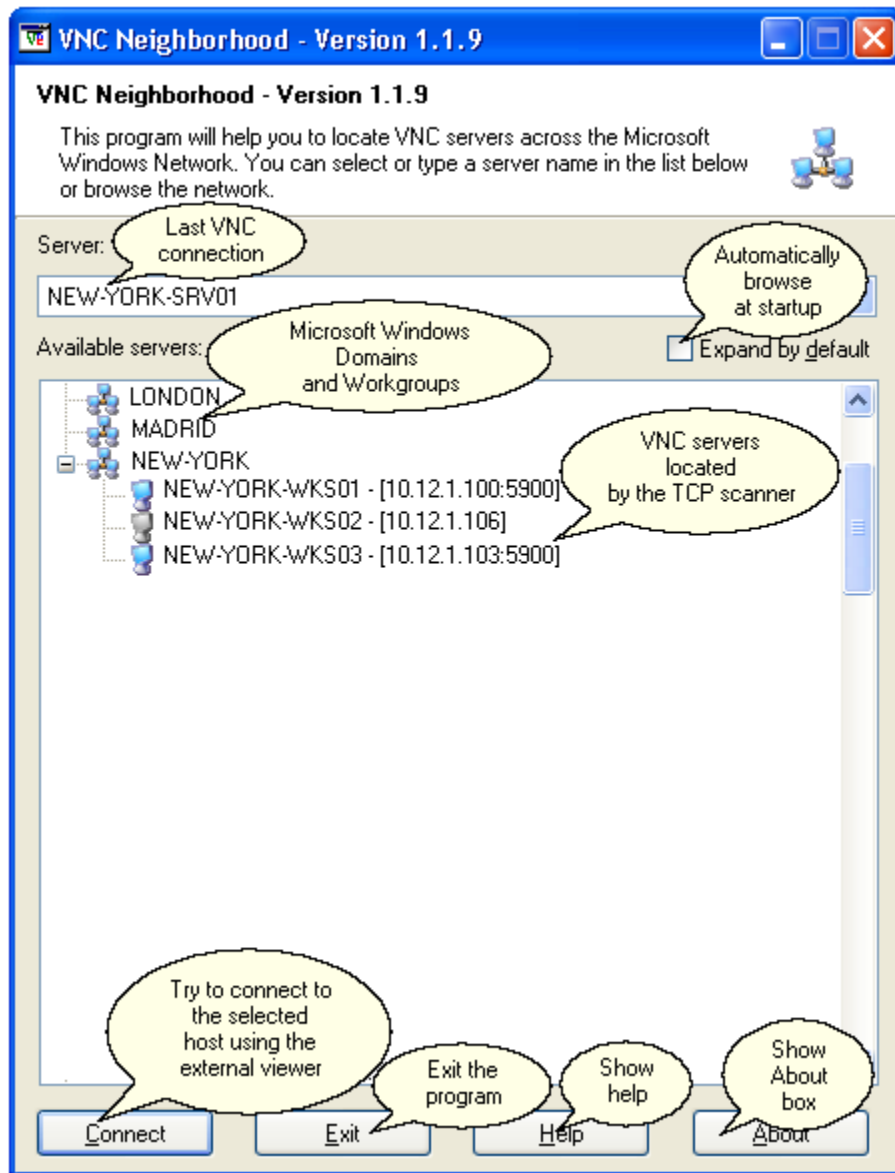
VNC Neighborhood - Version 1.1.9

VNC Neighborhood - Version 1.1.9

This program will help you to locate VNC servers across the Microsoft Windows Network. You can select or type a server name in the list below or browse the network.

Server:

Last VNC connection

NEW-YORK-SRV01

Automatically browse at startup

Available servers:

Microsoft Windows Domains and Workgroups

Expand by default

LONDON
MADRID
NEW-YORK
NEW-YORK-WKS01 - [10.12.1.100:5900]
NEW-YORK-WKS02 - [10.12.1.106]
NEW-YORK-WKS03 - [10.12.1.103:5900]

VNC servers located by the TCP scanner

Try to connect to the selected host using the external viewer

Exit the program

Show help

Show About box

Connect

Exit

Help

About